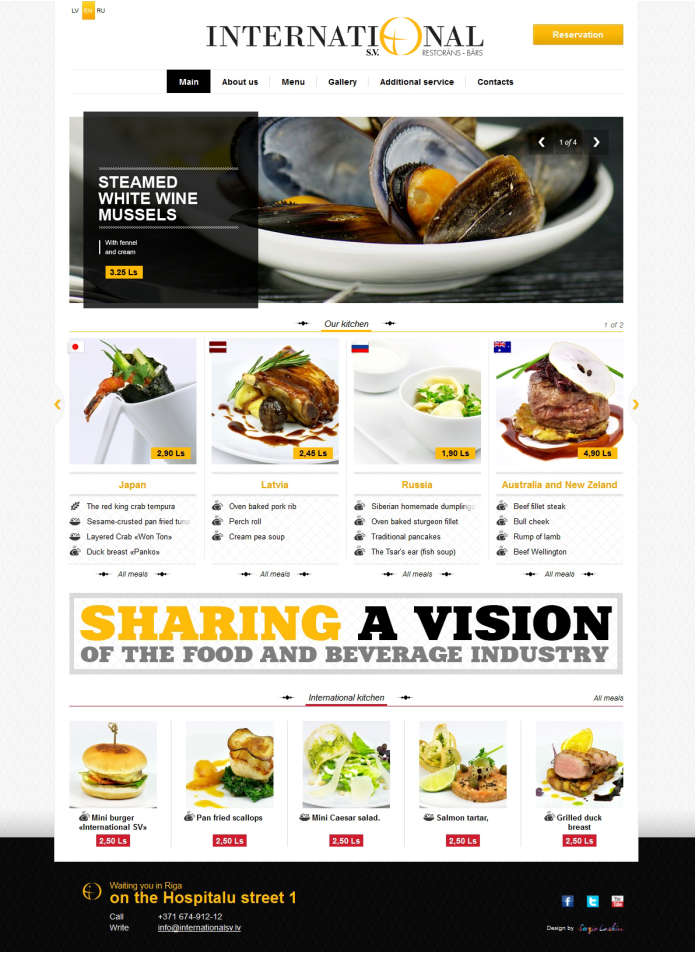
LV EN RU

INTERNATIONAL SV RESTORĀNS - BĀRS

Reservation

Main | About us | Menu | Gallery | Additional service | Contacts

STEAMED WHITE WINE MUSSELS

With fennel and cream

3.25 Ls

1 of 4

Our kitchen

1 of 2

2,90 Ls
Japan
The red king crab tempura
Sesame-crusted pan fried tuna
Layered Crab «Won Ton»
Duck breast «Panko»
All meals

2,45 Ls
Latvia
Oven baked pork rib
Perch roll
Cream pea soup
All meals

1,90 Ls
Russia
Siberian homemade dumplings
Oven baked sturgeon fillet
Traditional pancakes
The Tsar's ear (fish soup)
All meals

4,90 Ls
Australia and New Zeland
Beef fillet steak
Bull cheek
Rump of lamb
Beef Wellington
All meals

SHARING A VISION
OF THE FOOD AND BEVERAGE INDUSTRY

International kitchen

All meals

Mini burger «International SV»
2,50 Ls

Pan fried scallops
2,50 Ls

Mini Caesar salad.
2,50 Ls

Salmon tartar,
2,50 Ls

Grilled duck breast
2,50 Ls

Waiting you in Riga
on the Hospitalu street 1

Call +371 674-912-12
Write info@internationalsv.lv

Design by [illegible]